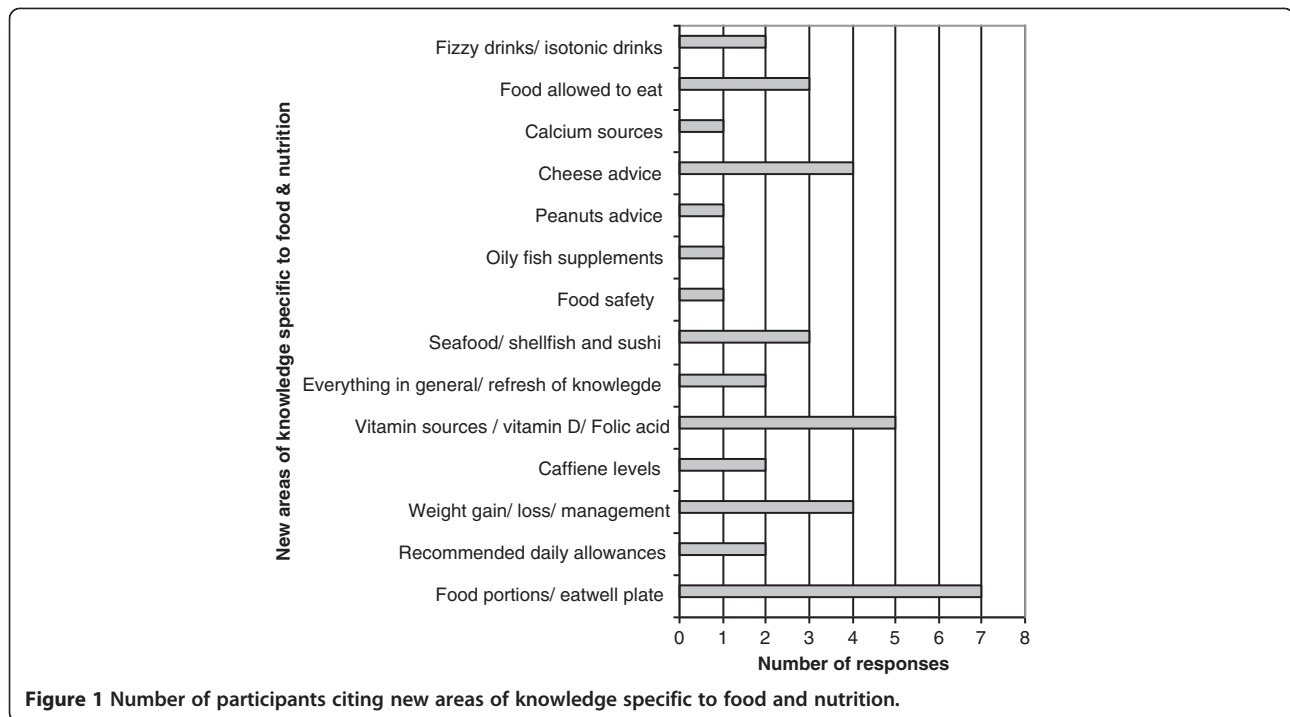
New areas of knowledge specific to food & nutrition

Fizzy drinks/ isotonic drinks
Food allowed to eat
Calcium sources
Cheese advice
Peanuts advice
Oily fish supplements
Food safety
Seafood/ shellfish and sushi
Everything in general/ refresh of knowlegde
Vitamin sources / vitamin D/ Folic acid
Caffiene levels
Weight gain/ loss/ management
Recommended daily allowances
Food portions/ eatwell plate

0 1 2 3 4 5 6 7 8
Number of responses

**Figure 1** Number of participants citing new areas of knowledge specific to food and nutrition.